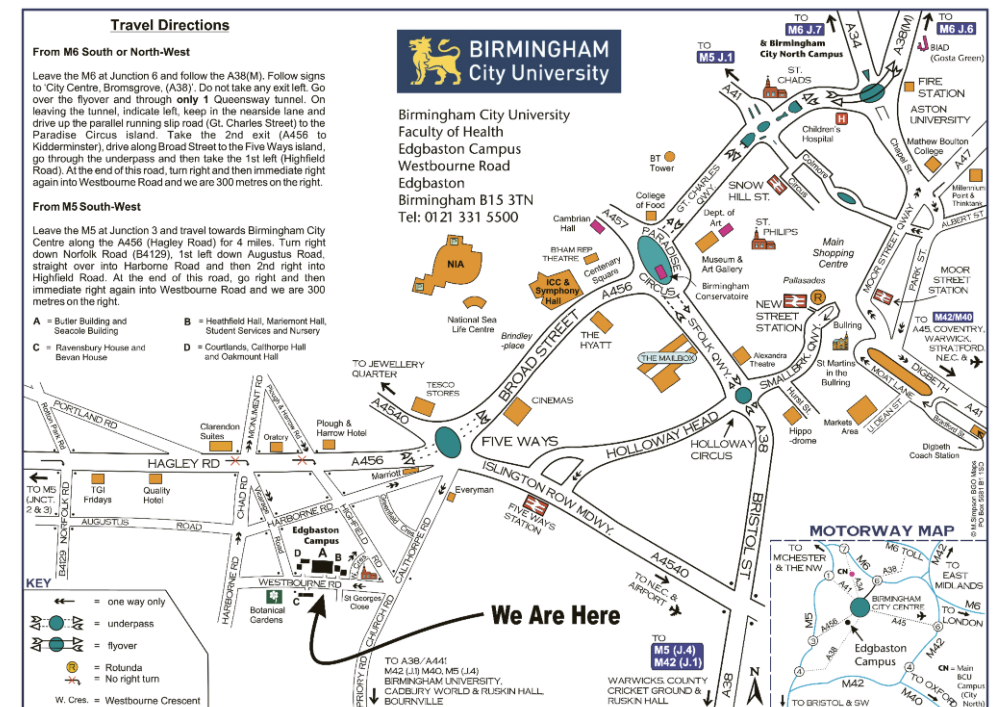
Travel Directions

From M6 South or North-West

Leave the M6 at Junction 6 and follow the A38(M). Follow signs to 'City Centre, Bromsgrove, (A38)'. Do not take any exit left. Go over the flyover and through only 1 Queensway tunnel. On leaving the tunnel, indicate left, keep in the nearside lane and drive up the parallel running slip road (Gt. Charles Street) to the Paradise Circus island. Take the 2nd exit (A456 to Kidderminster), drive along Broad Street to the Five Ways island, go through the underpass and then take the 1st left (Highfield Road). At the end of this road, turn right and then immediate right again into Westbourne Road and we are 300 metres on the right.

From M5 South-West

Leave the M5 at Junction 3 and travel towards Birmingham City Centre along the A456 (Hagley Road) for 4 miles. Turn right down Norfolk Road (B4129), 1st left down Augustus Road, straight over into Harborne Road and then 2nd right into Highfield Road. At the end of this road, go right and then immediate right again into Westbourne Road and we are 300 metres on the right.

A = Butler Building and Seacole Building
B = Heathfield Hall, Mariemont Hall, Student Services and Nursery
C = Ravensbury House and Bevan House
D = Courtlands, Calthorpe Hall and Oakmount Hall

BIRMINGHAM City University

Birmingham City University
Faculty of Health
Edgbaston Campus
Westbourne Road
Edgbaston
Birmingham B15 3TN
Tel: 0121 331 5500

TO M6 J.7 & Birmingham City North Campus
TO M6 J.6
TO M5 J.1
A34
A38(M)
BIAD (Gosta Green)
ST. CHADS
A41
FIRE STATION
ASTON UNIVERSITY
Children's Hospital
Mathew Boulton College
A47
BT Tower
GT. CHARLES QWY
Colmore Circus
SNOW HILL ST.
Millennium Point & Thinktank
ALBERT ST.
College of Food
Cambrian Hall
A457
Dept. of Art
ST. PHILIPS
MOOR STREET QWY
PARK ST.
Main Shopping Centre
MOOR STREET STATION
NIA
BHAM REP THEATRE
Centenary Square
PARADISE CIRCUS
Museum & Art Gallery
ICC & Symphony Hall
Birmingham Conservatoire
Pallasades
A456
NEW STREET STATION
TO M42/M40
A45, COVENTRY, WARWICK, STRATFORD, N.E.C. &
National Sea Life Centre
Brindley-place
BROAD STREET
THE HYATT
SFOLK QWY
Bullring
THE MAILBOX
Alexandra Theatre
SMALLBRK QWY
St Martins in the Bullring
DIGBETH
MOAT LANE
TO JEWELLERY QUARTER
TESCO STORES
CINEMAS
Hurst St.
A41
A4540
FIVE WAYS
HOLLOWAY HEAD
HOLLOWAY CIRCUS
A38
Markets Area
U. DEAN ST.
Bradford St.
Hippo-drome
Digbeth Coach Station
PORTLAND RD
Clarendon Suites
MONUMENT RD
Oratory
Plough & Harrow Rd
Plough & Harrow Hotel
HAGLEY RD
A456
Marriott
Everyman
ISLINGTON ROW MDWY.
TO M5 (JUNCT. 2 & 3)
TGI Fridays
Quality Hotel
CHAD RD
HARBORNE RD
FIVE WAYS STATION
BRISTOL ST
AUGUSTUS ROAD
B4129 NORFOLK RD
Edgbaston Campus
A B C D
CALTHORPE RD
A4540
WESTBOURNE RD
HARBORNE RD
Botanical Gardens
St Georges Close
CHURCH RD
TO N.E.C. & AIRPORT
MOTORWAY MAP
© M.Simpson BGO Maps PO Box 5581 B1 1SG

KEY
= one way only
= underpass
= flyover
= Rotunda
= No right turn
W. Cres. = Westbourne Crescent

We Are Here

TO A38/A44!
M42 (J.1) M40, M5 (J.4)
BIRMINGHAM UNIVERSITY, CADBURY WORLD & RUSKIN HALL, BOURNVILLE
PRIORY RD
TO M5 (J.4) M42 (J.1)
WARWICKS. COUNTY CRICKET GROUND & RUSKIN HALL
A38
N

TO MCHESTER & THE NW
M6 TOLL
M42
TO EAST MIDLANDS
M6
BIRMINGHAM CITY CENTRE
A38
A34
A41
A45
A456
M5
TO LONDON
Edgbaston Campus
CN = Main BCU Campus (City North)
M42
M40
TO OXFORD
TO BRISTOL & SW